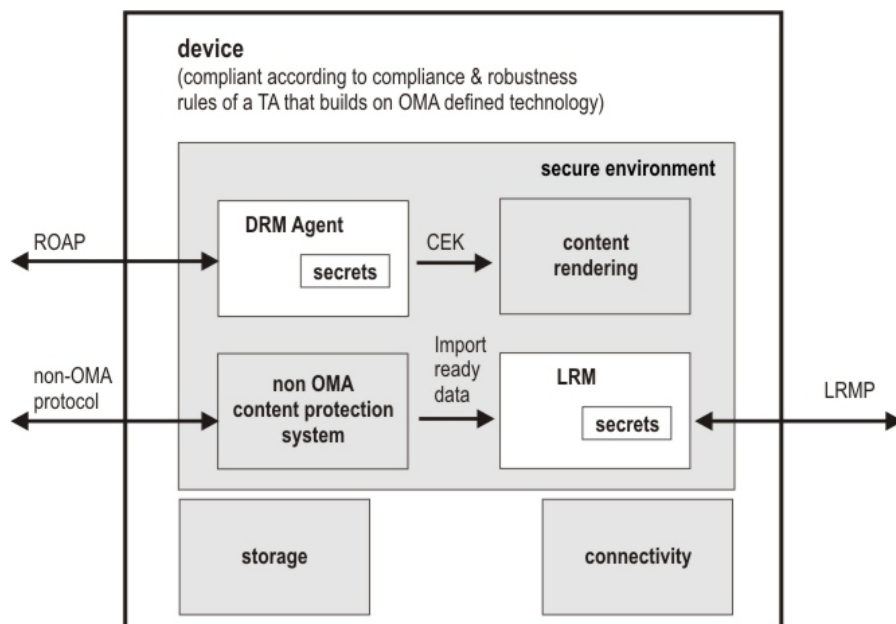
device
(compliant according to compliance & robustness rules of a TA that builds on OMA defined technology)

secure environment

ROAP

DRM Agent

secrets

CEK

content rendering

non-OMA protocol

non OMA content protection system

Import ready data

LRM

secrets

LRMP

storage

connectivity